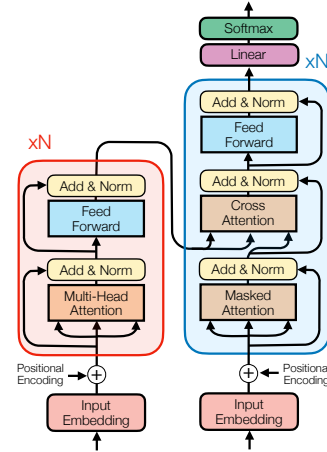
Softmax

Linear

xN

Add & Norm

Feed Forward

Add & Norm

Cross Attention

Add & Norm

Masked Attention

xN

Add & Norm

Feed Forward

Add & Norm

Multi-Head Attention

Positional Encoding

Positional Encoding

Input Embedding

Input Embedding